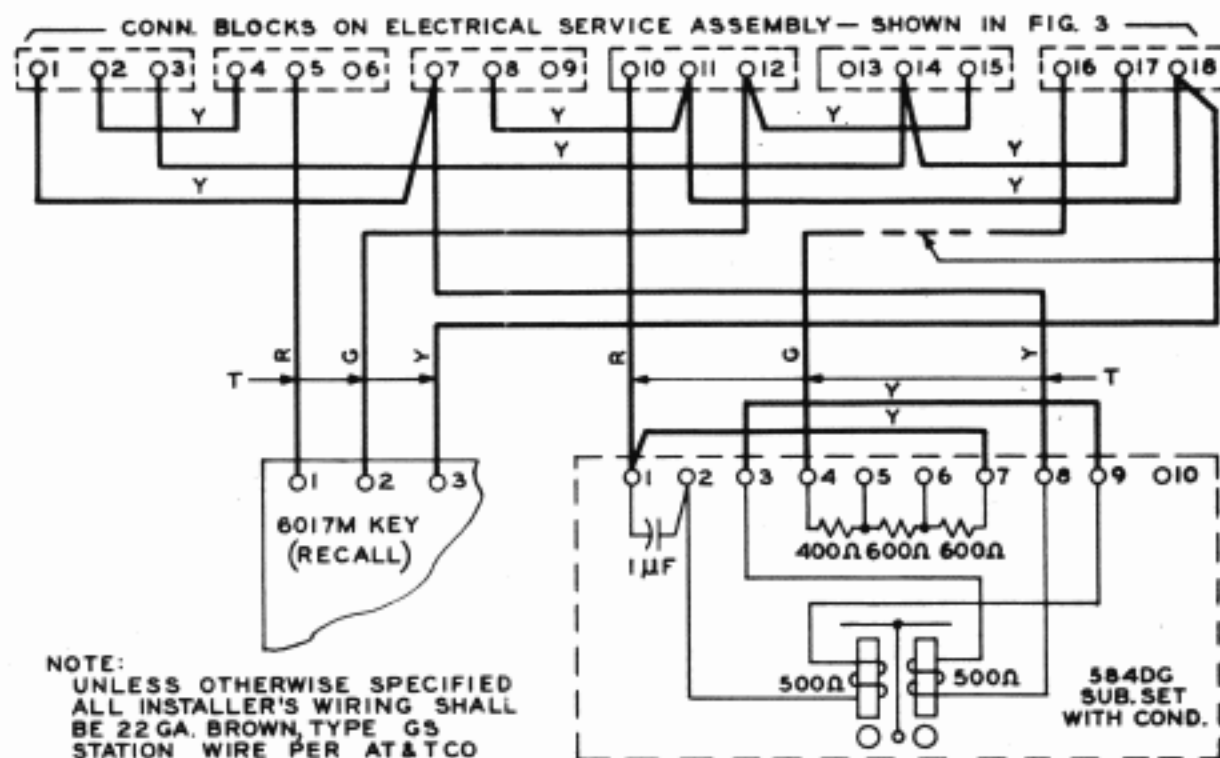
CONN. BLOCKS ON ELECTRICAL SERVICE ASSEMBLY — SHOWN IN FIG. 3

1 2 3 4 5 6 7 8 9 10 11 12 13 14 15 16 17 18

Y
Y
Y
Y
Y
Y
Y

R G Y
T

R G Y
T

Y
Y

1 2 3
6017M KEY
(RECALL)

1 2 3 4 5 6 7 8 9 10

$1\mu F$

$400\Omega$ $600\Omega$ $600\Omega$

$500\Omega$ $500\Omega$

584DG
SUB. SET
WITH COND.

NOTE:
UNLESS OTHERWISE SPECIFIED ALL INSTALLER'S WIRING SHALL BE 22 GA. BROWN, TYPE GS STATION WIRE PER AT&TCO